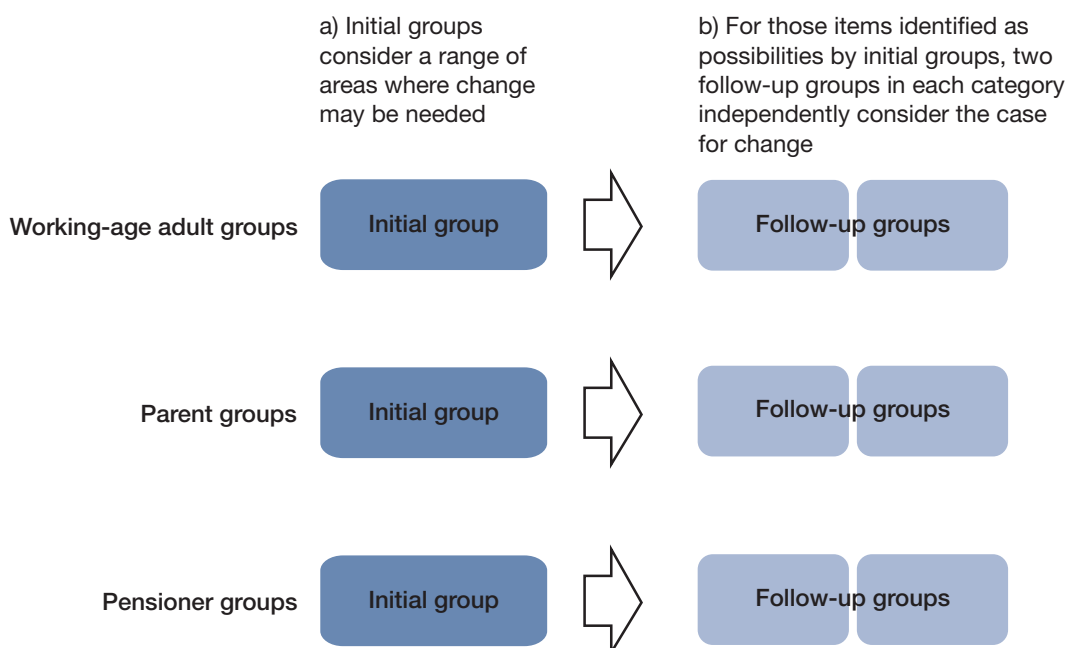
a) Initial groups consider a range of areas where change may be needed

b) For those items identified as possibilities by initial groups, two follow-up groups in each category independently consider the case for change

Working-age adult groups

Initial group

Follow-up groups

Parent groups

Initial group

Follow-up groups

Pensioner groups

Initial group

Follow-up groups